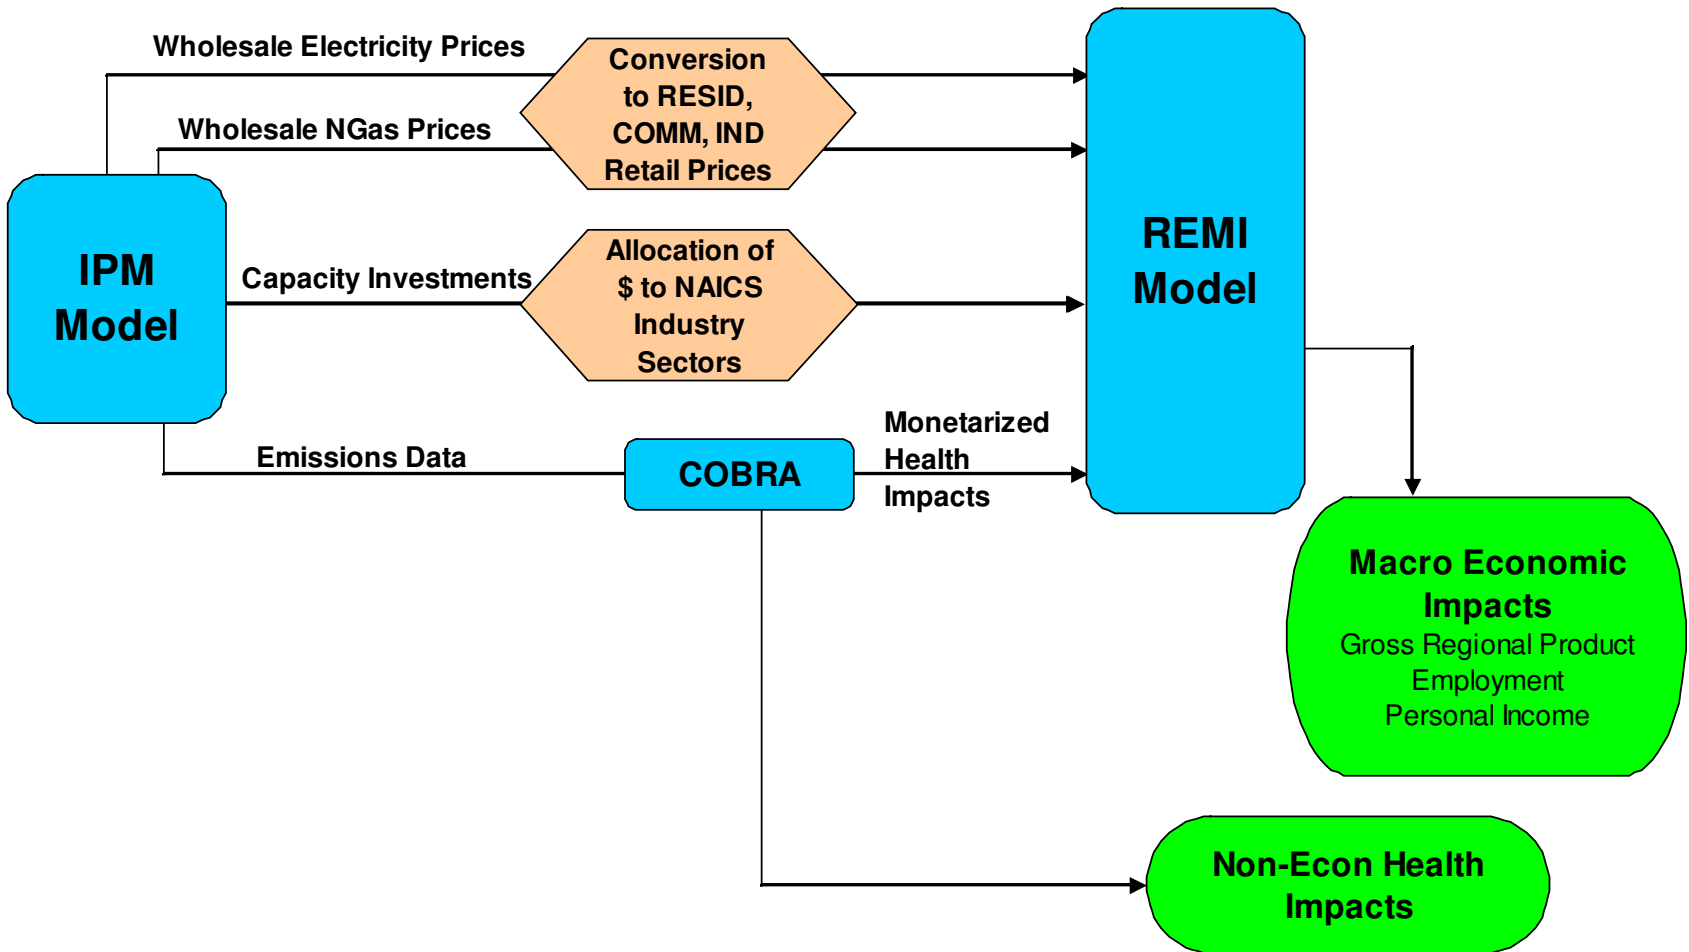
Wholesale Electricity Prices

Wholesale NGas Prices

Conversion to RESID, COMM, IND Retail Prices

IPM Model

Capacity Investments

Allocation of $ to NAICS Industry Sectors

REMI Model

Emissions Data

COBRA

Monetarized Health Impacts

Macro Economic Impacts
Gross Regional Product
Employment
Personal Income

Non-Econ Health Impacts